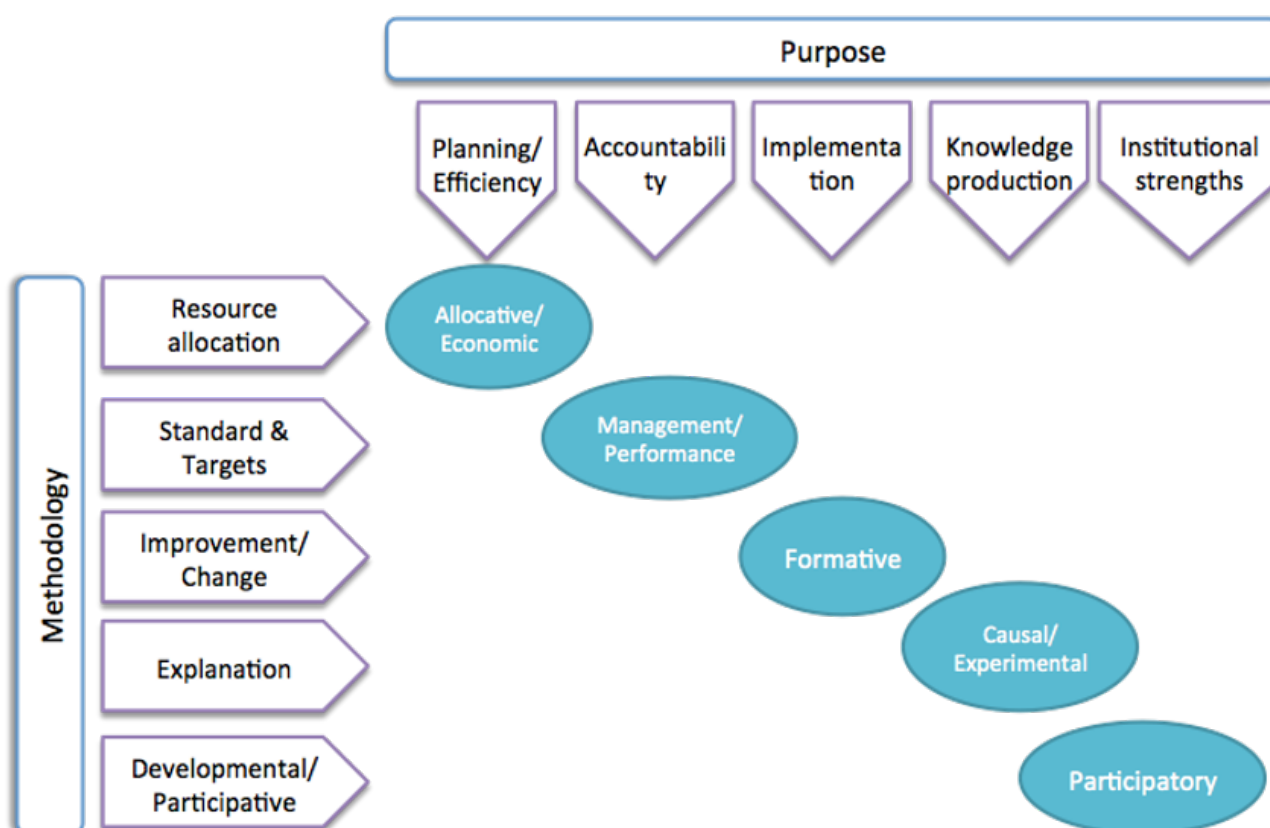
Purpose

Planning/ Efficiency

Accountabili ty

Implementa tion

Knowledge production

Institutional strengths

Methodology

Resource allocation

Standard & Targets

Improvement/ Change

Explanation

Developmental/ Participative

Allocative/ Economic

Management/ Performance

Formative

Causal/ Experimental

Participatory